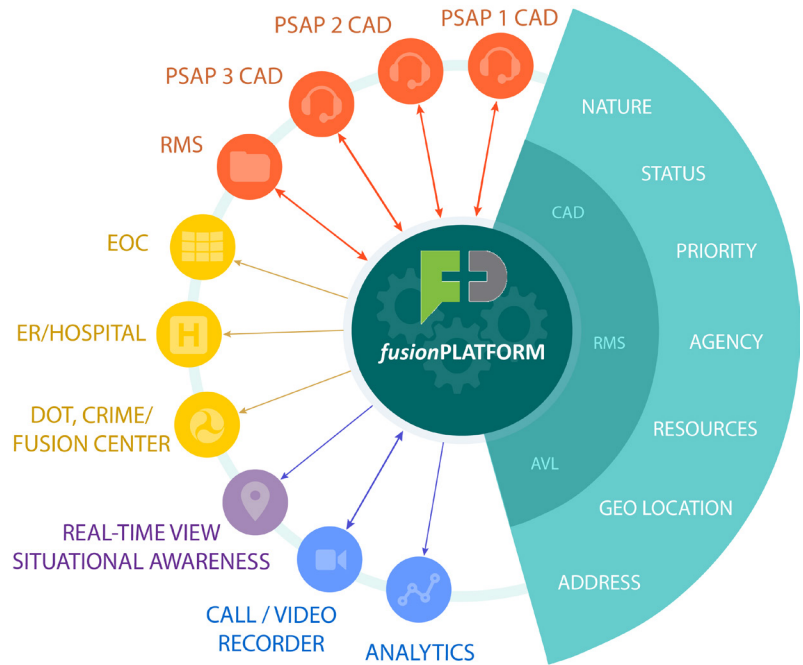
PSAP 2 CAD
PSAP 1 CAD
PSAP 3 CAD
RMS
EOC
ER/HOSPITAL
DOT, CRIME/ FUSION CENTER
REAL-TIME VIEW SITUATIONAL AWARENESS
CALL / VIDEO RECORDER
ANALYTICS

fusionPLATFORM

CAD
RMS
AVL

NATURE
STATUS
PRIORITY
AGENCY
RESOURCES
GEO LOCATION
ADDRESS